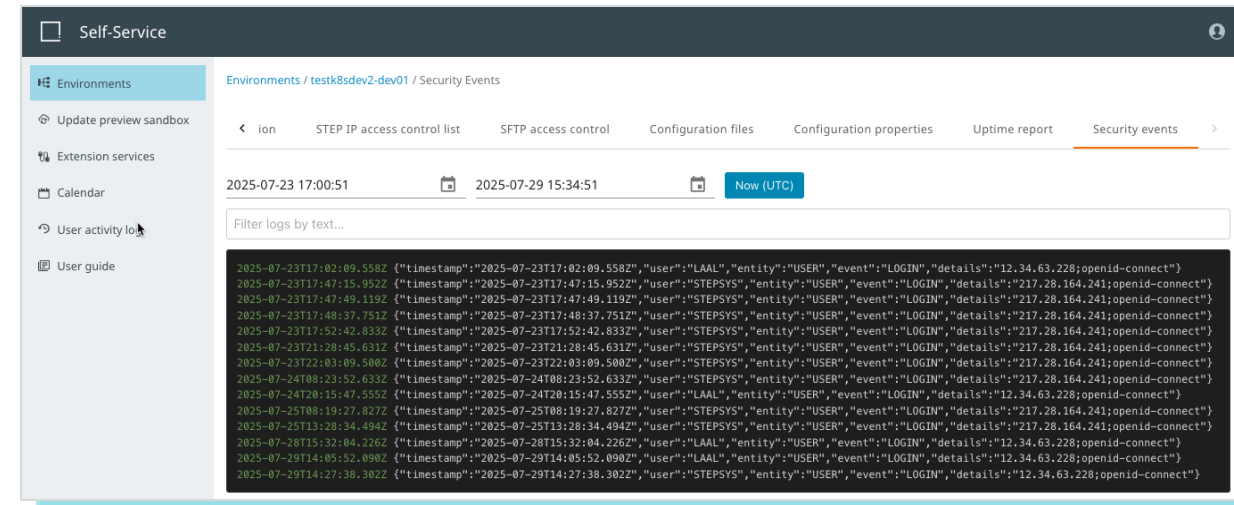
Self-Service

Environments
Update preview sandbox
Extension services
Calendar
User activity log
User guide

Environments / testk8sdev2-dev01 / Security Events

ion | STEP IP access control list | SFTP access control | Configuration files | Configuration properties | Uptime report | Security events

2025-07-23 17:00:51
2025-07-29 15:34:51
Now (UTC)

Filter logs by text...

2025-07-23T17:02:09.558Z {"timestamp":"2025-07-23T17:02:09.558Z","user":"LAAL","entity":"USER","event":"LOGIN","details":"12.34.63.228;openid-connect"}
2025-07-23T17:47:15.952Z {"timestamp":"2025-07-23T17:47:15.952Z","user":"STEPSYS","entity":"USER","event":"LOGIN","details":"217.28.164.241;openid-connect"}
2025-07-23T17:47:49.119Z {"timestamp":"2025-07-23T17:47:49.119Z","user":"STEPSYS","entity":"USER","event":"LOGIN","details":"217.28.164.241;openid-connect"}
2025-07-23T17:48:37.751Z {"timestamp":"2025-07-23T17:48:37.751Z","user":"STEPSYS","entity":"USER","event":"LOGIN","details":"217.28.164.241;openid-connect"}
2025-07-23T17:52:42.833Z {"timestamp":"2025-07-23T17:52:42.833Z","user":"STEPSYS","entity":"USER","event":"LOGIN","details":"217.28.164.241;openid-connect"}
2025-07-23T21:28:45.631Z {"timestamp":"2025-07-23T21:28:45.631Z","user":"STEPSYS","entity":"USER","event":"LOGIN","details":"217.28.164.241;openid-connect"}
2025-07-23T22:03:09.500Z {"timestamp":"2025-07-23T22:03:09.500Z","user":"STEPSYS","entity":"USER","event":"LOGIN","details":"217.28.164.241;openid-connect"}
2025-07-24T08:23:52.633Z {"timestamp":"2025-07-24T08:23:52.633Z","user":"STEPSYS","entity":"USER","event":"LOGIN","details":"217.28.164.241;openid-connect"}
2025-07-24T20:15:47.555Z {"timestamp":"2025-07-24T20:15:47.555Z","user":"LAAL","entity":"USER","event":"LOGIN","details":"12.34.63.228;openid-connect"}
2025-07-25T08:19:27.827Z {"timestamp":"2025-07-25T08:19:27.827Z","user":"STEPSYS","entity":"USER","event":"LOGIN","details":"217.28.164.241;openid-connect"}
2025-07-25T13:28:34.494Z {"timestamp":"2025-07-25T13:28:34.494Z","user":"STEPSYS","entity":"USER","event":"LOGIN","details":"217.28.164.241;openid-connect"}
2025-07-28T15:32:04.226Z {"timestamp":"2025-07-28T15:32:04.226Z","user":"LAAL","entity":"USER","event":"LOGIN","details":"12.34.63.228;openid-connect"}
2025-07-29T14:05:52.090Z {"timestamp":"2025-07-29T14:05:52.090Z","user":"LAAL","entity":"USER","event":"LOGIN","details":"12.34.63.228;openid-connect"}
2025-07-29T14:27:38.302Z {"timestamp":"2025-07-29T14:27:38.302Z","user":"STEPSYS","entity":"USER","event":"LOGIN","details":"12.34.63.228;openid-connect"}